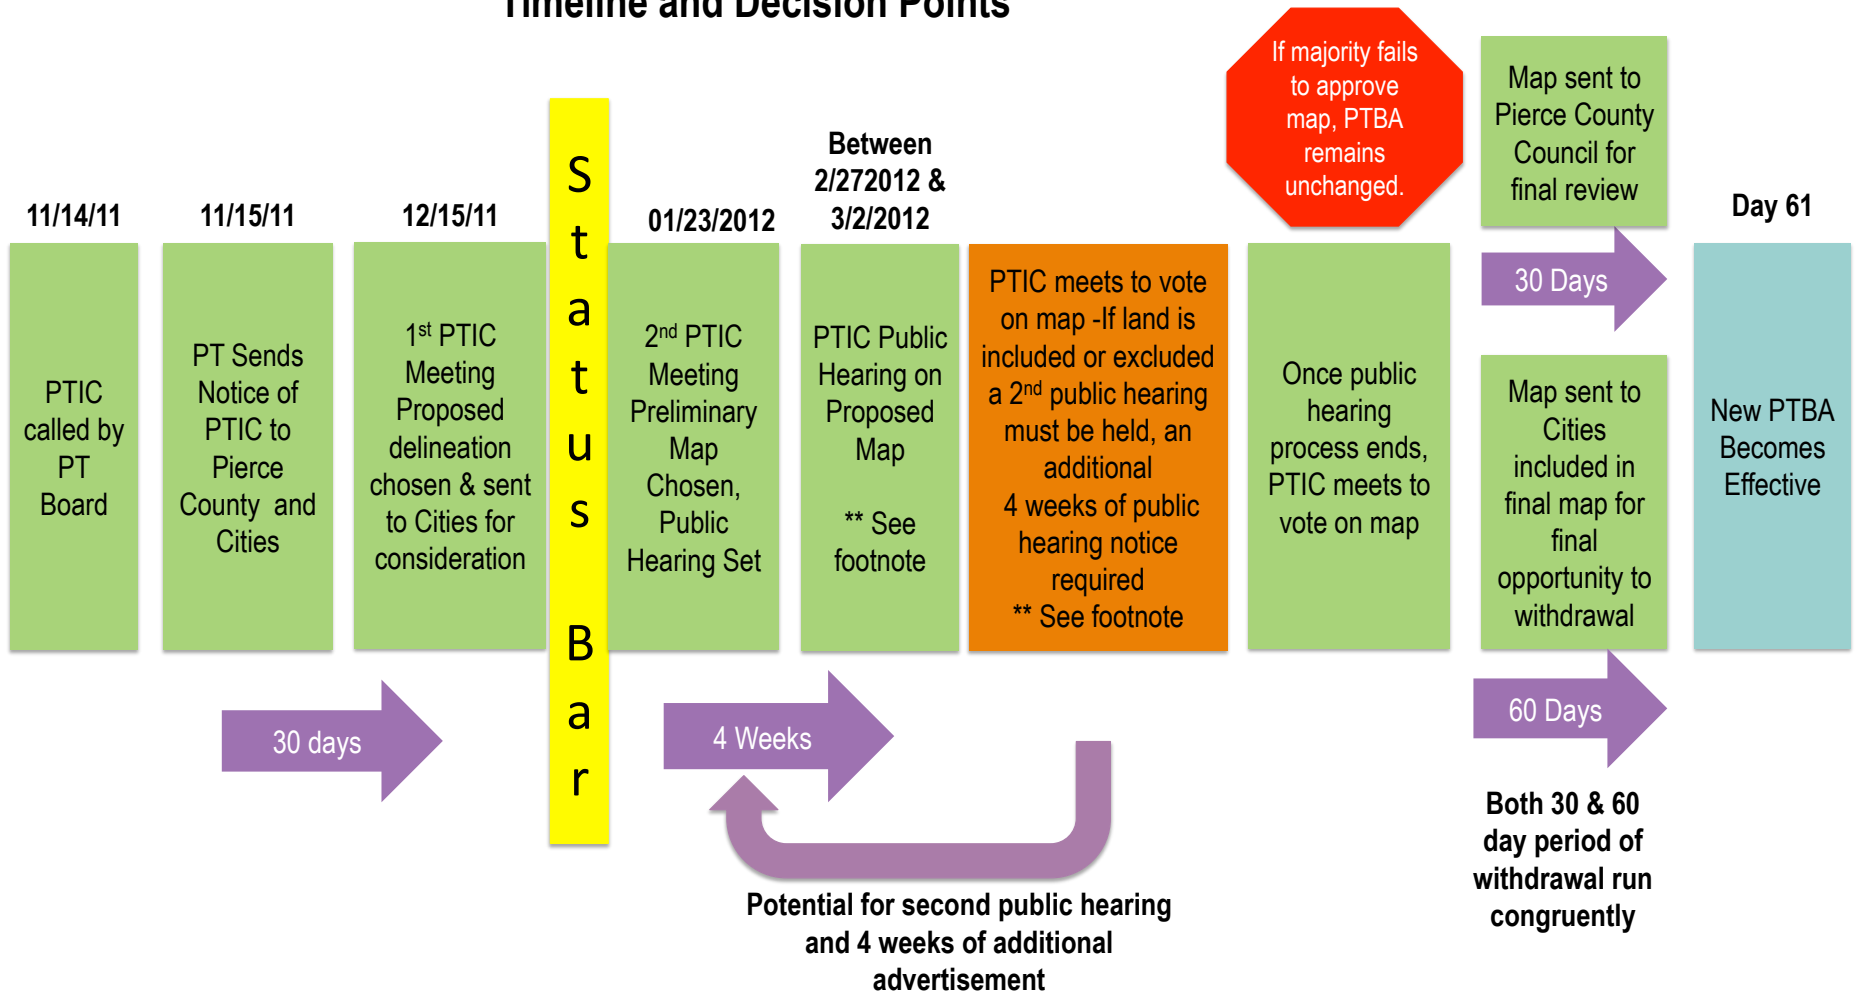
Timeline and Decision Points

11/14/11

PTIC called by PT Board

11/15/11

PT Sends Notice of PTIC to Pierce County and Cities

12/15/11

1$^{st}$ PTIC Meeting Proposed delineation chosen & sent to Cities for consideration

Status Bar

01/23/2012

2$^{nd}$ PTIC Meeting Preliminary Map Chosen, Public Hearing Set

Between 2/272012 & 3/2/2012

PTIC Public Hearing on Proposed Map

** See footnote

PTIC meets to vote on map -If land is included or excluded a 2$^{nd}$ public hearing must be held, an additional 4 weeks of public hearing notice required ** See footnote

If majority fails to approve map, PTBA remains unchanged.

Once public hearing process ends, PTIC meets to vote on map

Map sent to Pierce County Council for final review

30 Days

Map sent to Cities included in final map for final opportunity to withdrawal

60 Days

Day 61

New PTBA Becomes Effective

30 days

4 Weeks

Potential for second public hearing and 4 weeks of additional advertisement

Both 30 & 60 day period of withdrawal run congruently